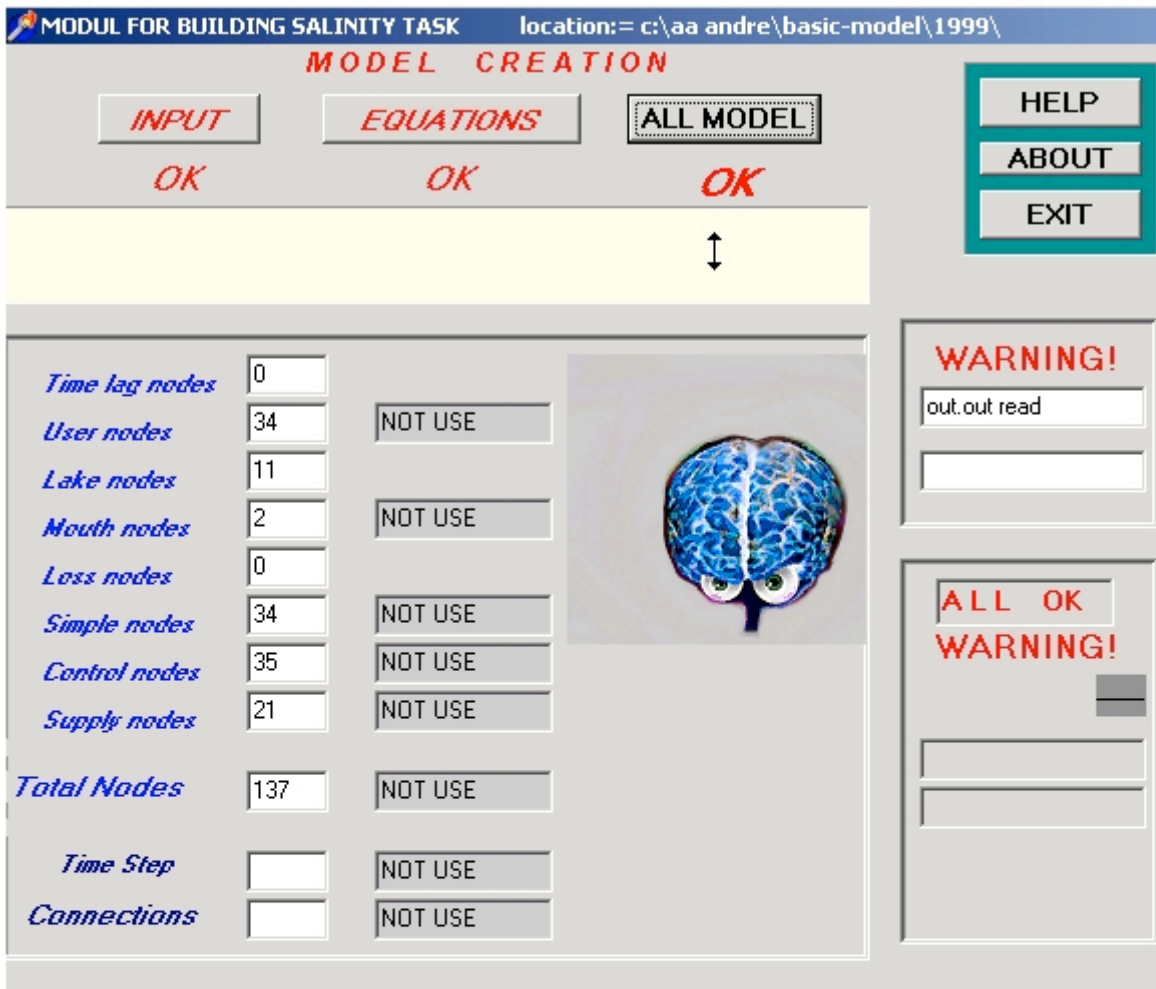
MODUL FOR BUILDING SALINITY TASK location:= c:\aa andre\basic-model\1999\

MODEL CREATION

INPUT
EQUATIONS
ALL MODEL

OK
OK
OK

HELP
ABOUT
EXIT

Time lag nodes 0
User nodes 34 NOT USE
Lake nodes 11
Mouth nodes 2 NOT USE
Loss nodes 0
Simple nodes 34 NOT USE
Control nodes 35 NOT USE
Supply nodes 21 NOT USE

Total Nodes 137 NOT USE

Time Step NOT USE
Connections NOT USE

WARNING!
out.out read

ALL OK
WARNING!